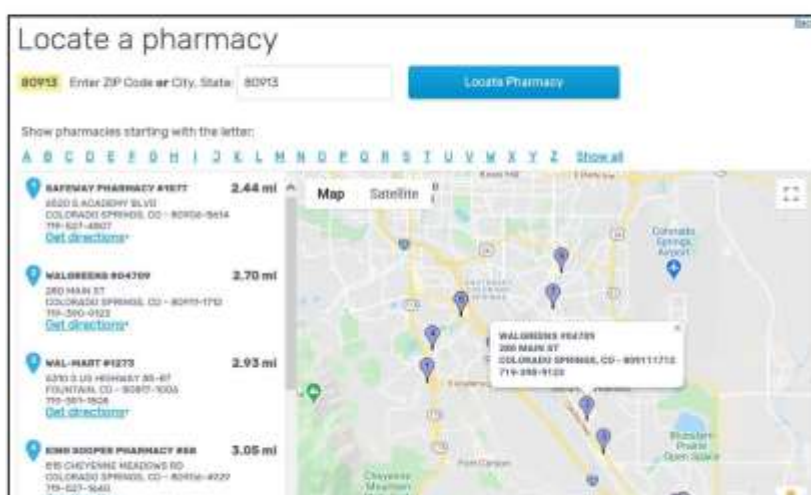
Locate a pharmacy

80913 Enter ZIP Code or City, State: 80913

Locate Pharmacy

Show pharmacies starting with the letter:

A B C D E F G H I J K L M N O P Q R S T U V W X Y Z Show all

SAFEWAY PHARMACY #1677 2.44 mi
2620 S ACADEMY BLVD
COLORADO SPRINGS, CO - 80916-5614
719-527-4807
Get directions

WALGREENS #04709 2.70 mi
280 MAIN ST
COLORADO SPRINGS, CO - 80911-1712
719-390-0123
Get directions

WAL-MART #1273 2.93 mi
6310 S US HIGHWAY 85-87
FOUNTAIN, CO - 80817-1005
719-391-1628
Get directions

KING SOOPER PHARMACY #88 3.05 mi
815 CHEYENNE MEADOWS RD
COLORADO SPRINGS, CO - 80906-4027
719-527-5460

Map Satellite

Colorado Springs Airport

WALGREENS #04709
280 MAIN ST
COLORADO SPRINGS, CO - 809111712
719-390-0123

Fort Carson

Cheyenne Mountain

Bluestem Prairie Open Space